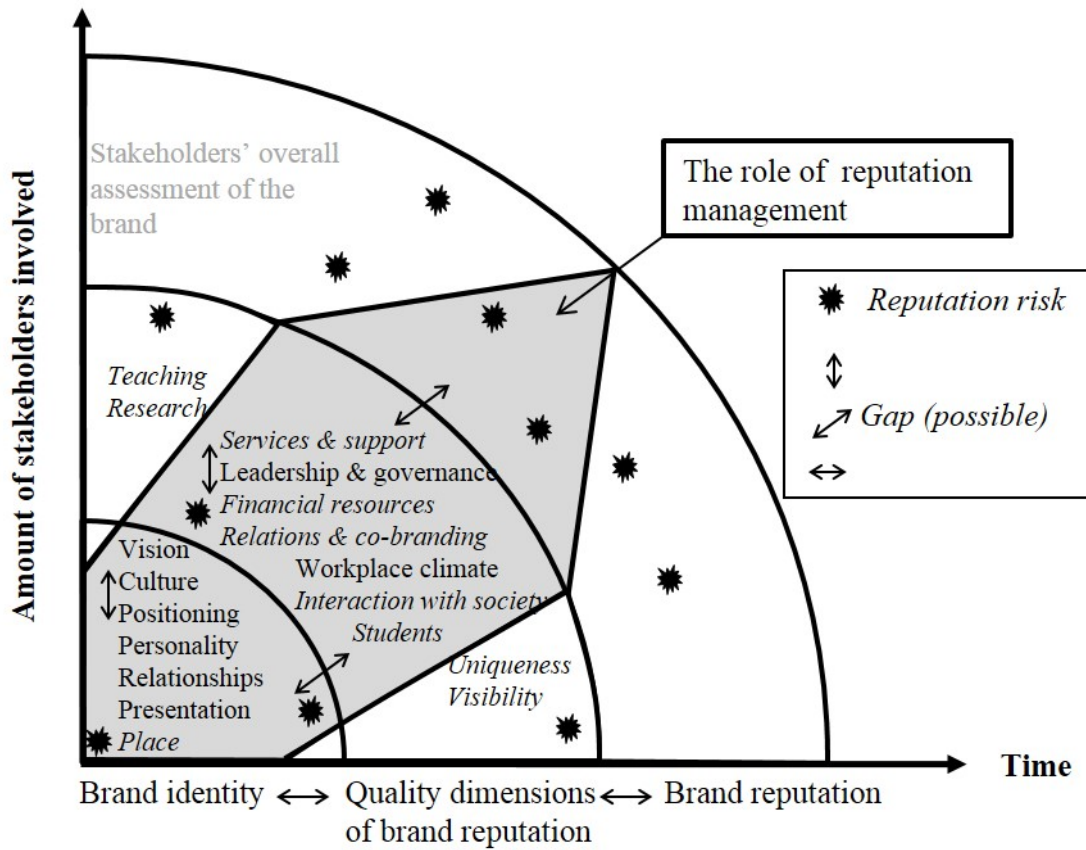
Amount of stakeholders involved

Stakeholders' overall assessment of the brand

The role of reputation management

Reputation risk

Gap (possible)

Teaching
Research

Services & support
Leadership & governance
Financial resources
Relations & co-branding
Workplace climate
Interaction with society
Students

Vision
Culture
Positioning
Personality
Relationships
Presentation
Place

Uniqueness
Visibility

Time

Brand identity ⟷ Quality dimensions of brand reputation ⟷ Brand reputation